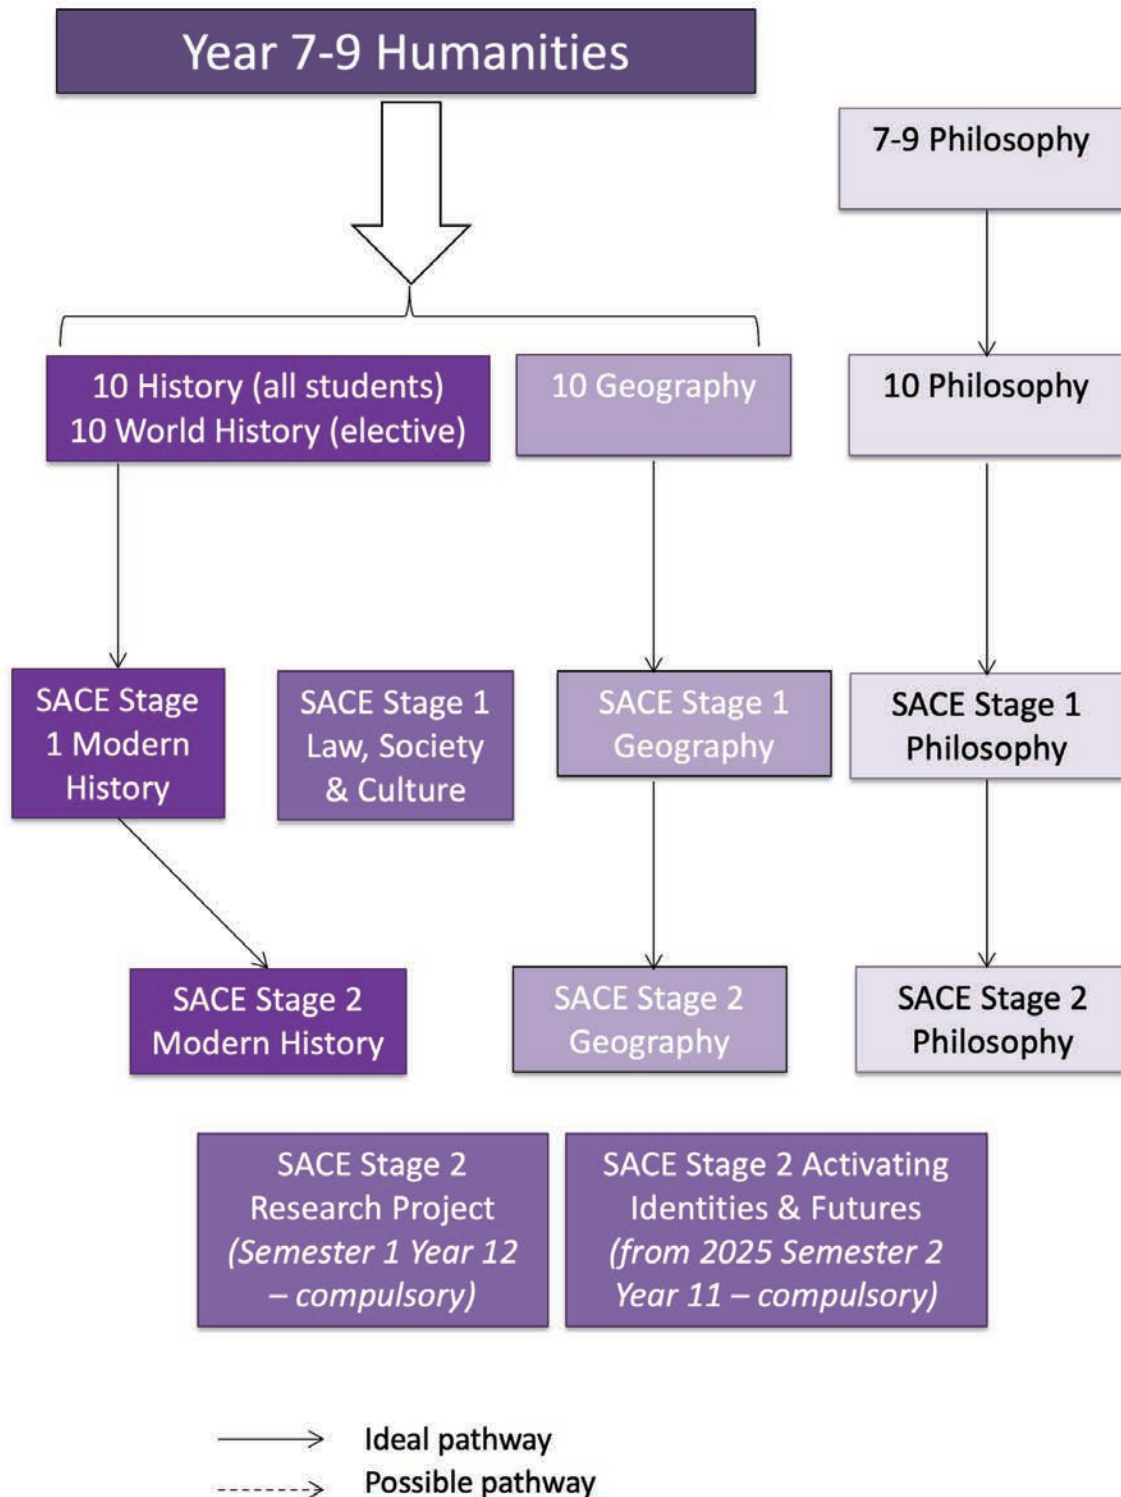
Year 7-9 Humanities

7-9 Philosophy

10 History (all students)
10 World History (elective)

10 Geography

10 Philosophy

SACE Stage 1 Modern History

SACE Stage 1 Law, Society & Culture

SACE Stage 1 Geography

SACE Stage 1 Philosophy

SACE Stage 2 Modern History

SACE Stage 2 Geography

SACE Stage 2 Philosophy

SACE Stage 2 Research Project *(Semester 1 Year 12 – compulsory)*

SACE Stage 2 Activating Identities & Futures *(from 2025 Semester 2 Year 11 – compulsory)*

Ideal pathway
Possible pathway